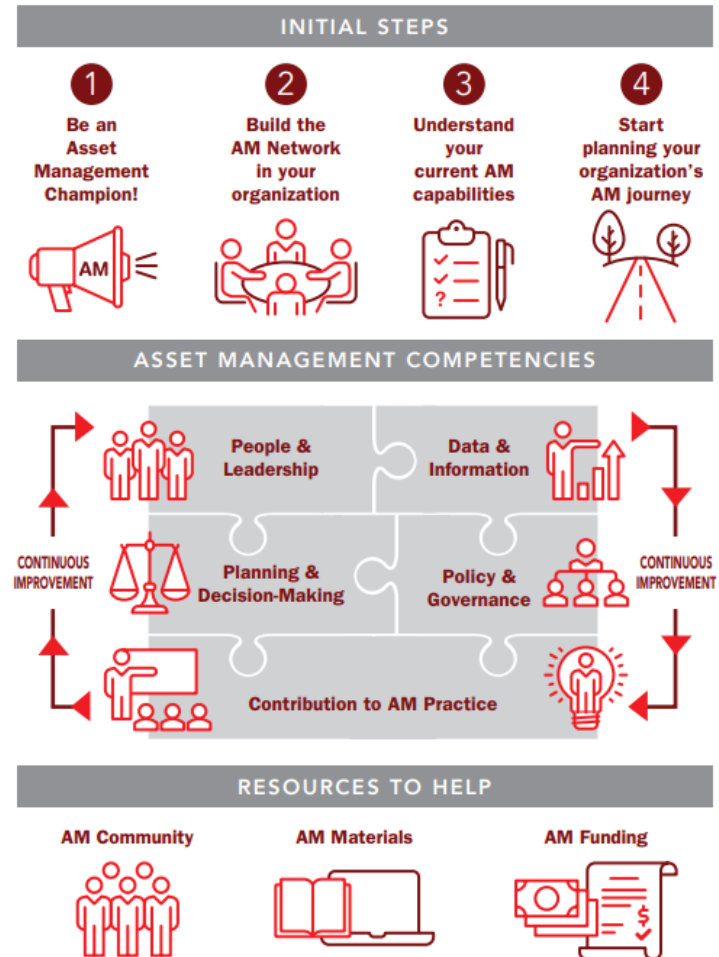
INITIAL STEPS

1
Be an Asset Management Champion!

AM

2
Build the AM Network in your organization

3
Understand your current AM capabilities

?

4
Start planning your organization's AM journey

ASSET MANAGEMENT COMPETENCIES

People & Leadership

Data & Information

CONTINUOUS IMPROVEMENT

Planning & Decision-Making

Policy & Governance

CONTINUOUS IMPROVEMENT

Contribution to AM Practice

RESOURCES TO HELP

AM Community

AM Materials

AM Funding

$